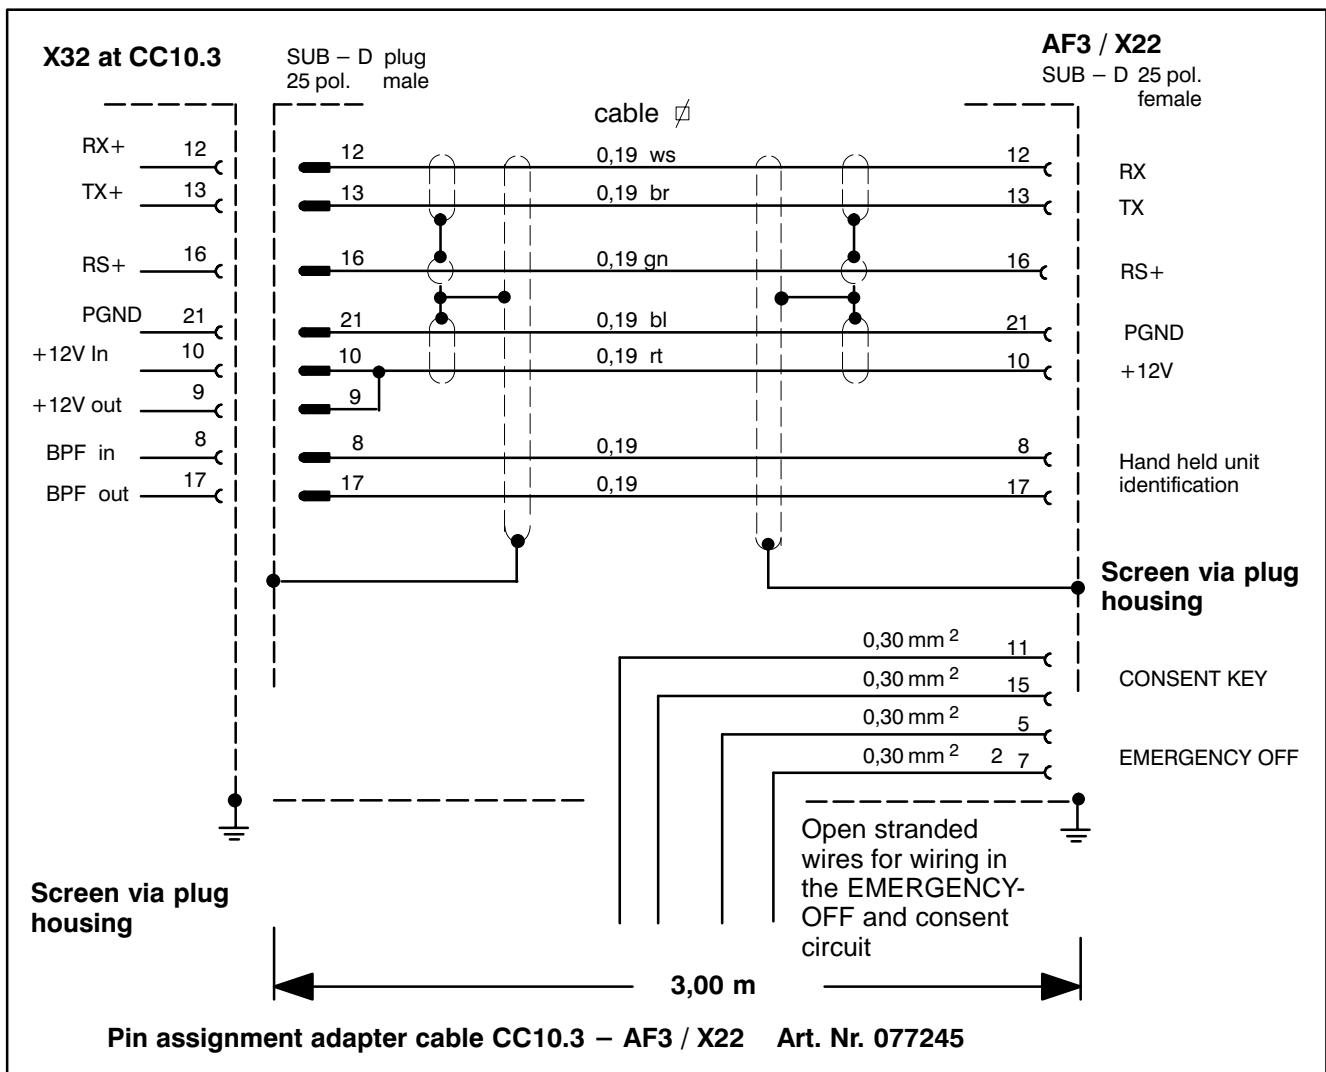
X32 at CC10.3

SUB – D plug
25 pol. male

AF3 / X22
SUB – D 25 pol.
female

cable $\not{0}$

RX+ 12
TX+ 13
RS+ 16
PGND 21
+12V In 10
+12V out 9
BPF in 8
BPF out 17

12 0,19 ws 12
13 0,19 br 13
16 0,19 gn 16
21 0,19 bl 21
10 0,19 rt 10
9
8 0,19 8
17 0,19 17

RX
TX
RS+
PGND
+12V
Hand held unit identification

Screen via plug housing

0,30 mm $^2$ 11
0,30 mm $^2$ 15
0,30 mm $^2$ 5
0,30 mm $^2$ 2 7

CONSENT KEY
EMERGENCY OFF

Open stranded wires for wiring in the EMERGENCY-OFF and consent circuit

Screen via plug housing

3,00 m

Pin assignment adapter cable CC10.3 – AF3 / X22 Art. Nr. 077245